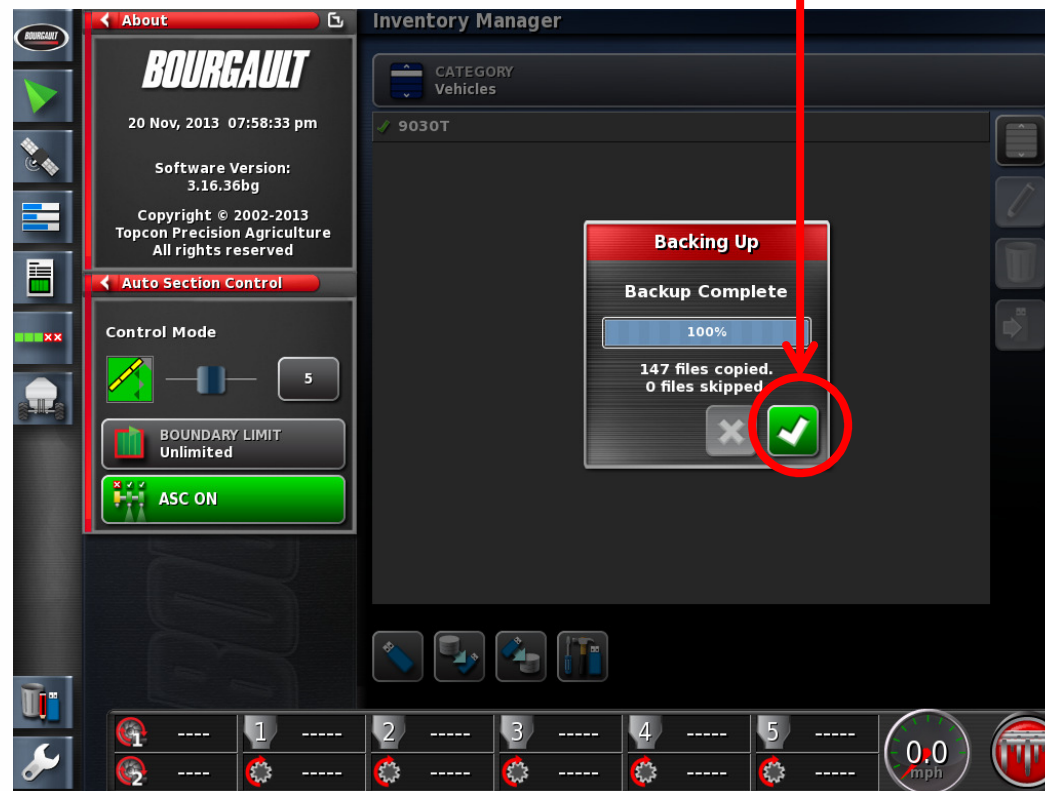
BOURGAULT

About

BOURGAULT

20 Nov, 2013 07:58:33 pm

Software Version:
3.16.36bg

Copyright © 2002-2013
Topcon Precision Agriculture
All rights reserved

Auto Section Control

Control Mode

5

BOUNDARY LIMIT
Unlimited

ASC ON

Inventory Manager

CATEGORY
Vehicles

9030T

Backing Up

Backup Complete

100%

147 files copied.
0 files skipped

1 ----
2 ----

1 -----
-----

2 -----
-----

3 -----
-----

4 -----
-----

5 -----
-----

0.0
mph